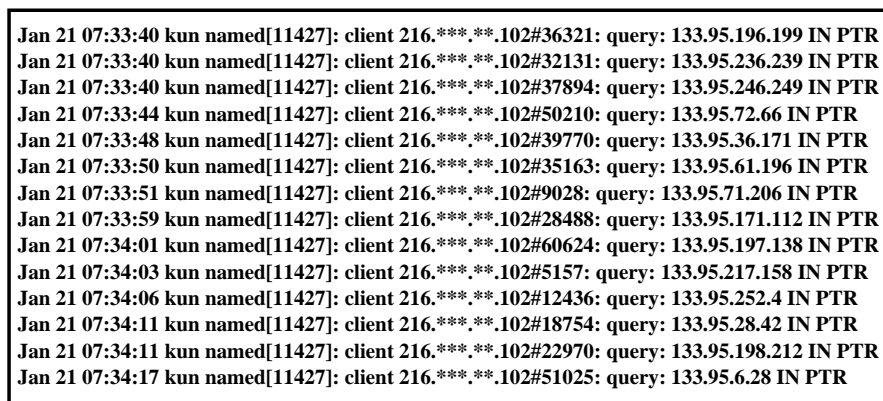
Jan 21 07:33:40 kun named[11427]: client 216.***.**.102#36321: query: 133.95.196.199 IN PTR
Jan 21 07:33:40 kun named[11427]: client 216.***.**.102#32131: query: 133.95.236.239 IN PTR
Jan 21 07:33:40 kun named[11427]: client 216.***.**.102#37894: query: 133.95.246.249 IN PTR
Jan 21 07:33:44 kun named[11427]: client 216.***.**.102#50210: query: 133.95.72.66 IN PTR
Jan 21 07:33:48 kun named[11427]: client 216.***.**.102#39770: query: 133.95.36.171 IN PTR
Jan 21 07:33:50 kun named[11427]: client 216.***.**.102#35163: query: 133.95.61.196 IN PTR
Jan 21 07:33:51 kun named[11427]: client 216.***.**.102#9028: query: 133.95.71.206 IN PTR
Jan 21 07:33:59 kun named[11427]: client 216.***.**.102#28488: query: 133.95.171.112 IN PTR
Jan 21 07:34:01 kun named[11427]: client 216.***.**.102#60624: query: 133.95.197.138 IN PTR
Jan 21 07:34:03 kun named[11427]: client 216.***.**.102#5157: query: 133.95.217.158 IN PTR
Jan 21 07:34:06 kun named[11427]: client 216.***.**.102#12436: query: 133.95.252.4 IN PTR
Jan 21 07:34:11 kun named[11427]: client 216.***.**.102#18754: query: 133.95.28.42 IN PTR
Jan 21 07:34:11 kun named[11427]: client 216.***.**.102#22970: query: 133.95.198.212 IN PTR
Jan 21 07:34:17 kun named[11427]: client 216.***.**.102#51025: query: 133.95.6.28 IN PTR